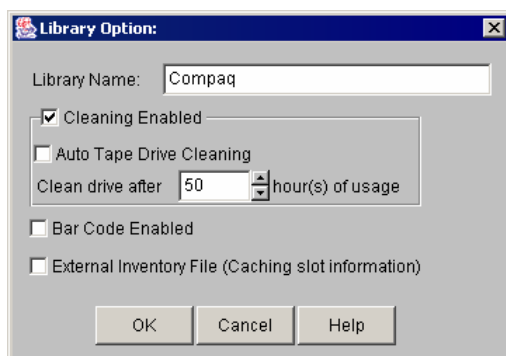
Library Option:

Library Name: Compaq

Cleaning Enabled

Auto Tape Drive Cleaning

Clean drive after 50 hour(s) of usage

Bar Code Enabled

External Inventory File (Caching slot information)

OK Cancel Help